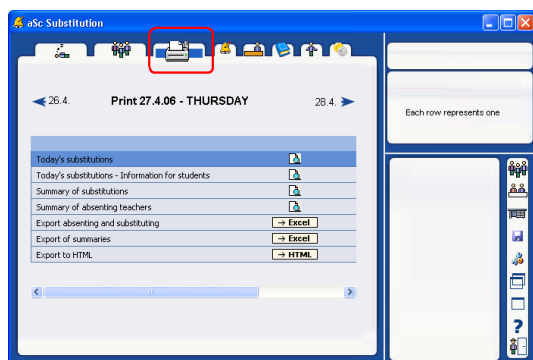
aSc Substitution

26.4.

Print 27.4.06 - THURSDAY

28.4.

Each row represents one

Today's substitutions
Today's substitutions - Information for students
Summary of substitutions
Summary of absenting teachers
Export absenting and substituting → Excel
Export of summaries → Excel
Export to HTML → HTML